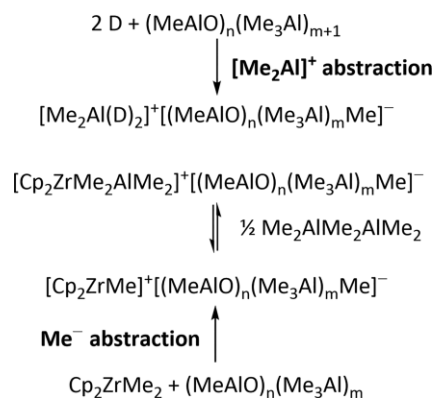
$2\ D + (MeAlO)_n(Me_3Al)_{m+1}$

**$[Me_2Al]^+$ abstraction**

$[Me_2Al(D)_2]^+[(MeAlO)_n(Me_3Al)_mMe]^-$

$[Cp_2ZrMe_2AlMe_2]^+[(MeAlO)_n(Me_3Al)_mMe]^-$

½ $Me_2AlMe_2AlMe_2$

$[Cp_2ZrMe]^+[(MeAlO)_n(Me_3Al)_mMe]^-$

**$Me^-$ abstraction**

$Cp_2ZrMe_2 + (MeAlO)_n(Me_3Al)_m$